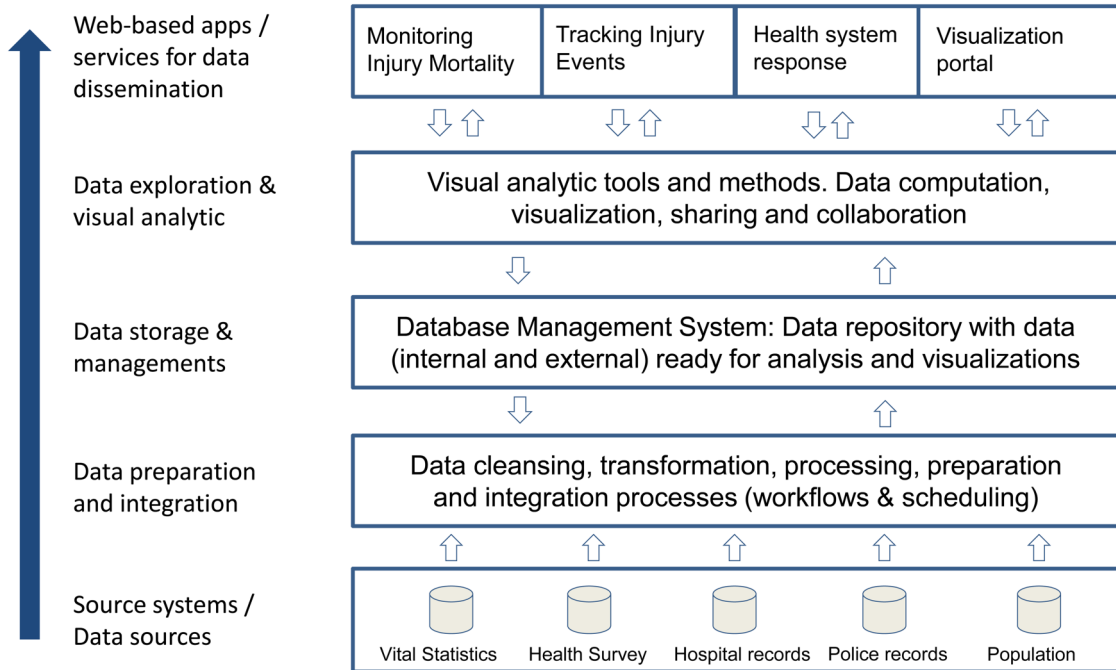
Web-based apps / services for data dissemination

Monitoring Injury Mortality

Tracking Injury Events

Health system response

Visualization portal

Data exploration & visual analytic

Visual analytic tools and methods. Data computation, visualization, sharing and collaboration

Data storage & managements

Database Management System: Data repository with data (internal and external) ready for analysis and visualizations

Data preparation and integration

Data cleansing, transformation, processing, preparation and integration processes (workflows & scheduling)

Source systems / Data sources

Vital Statistics

Health Survey

Hospital records

Police records

Population